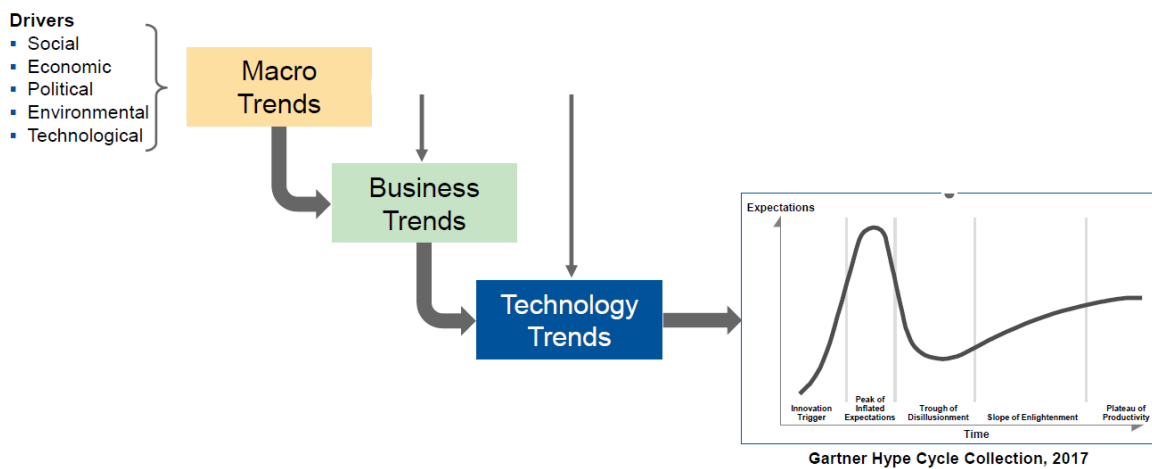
Drivers
- Social
- Economic
- Political
- Environmental
- Technological

Macro Trends

Business Trends

Technology Trends

Expectations

Innovation Trigger

Peak of Inflated Expectations

Trough of Disillusionment

Slope of Enlightenment

Plateau of Productivity

Time

Gartner Hype Cycle Collection, 2017